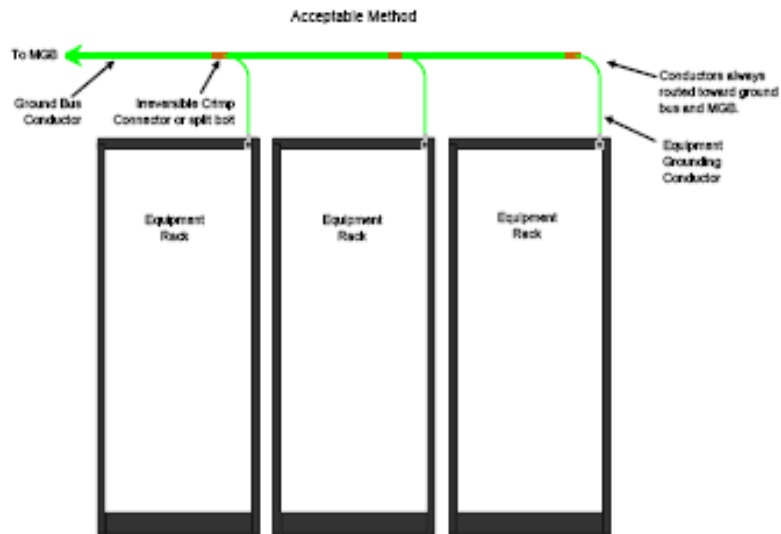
Acceptable Method

To MGB

Ground Bus Conductor

Irreversible Crimp Connector or split bolt

Conductors always routed toward ground bus and MGB.

Equipment Grounding Conductor

Equipment Rack

Equipment Rack

Equipment Rack